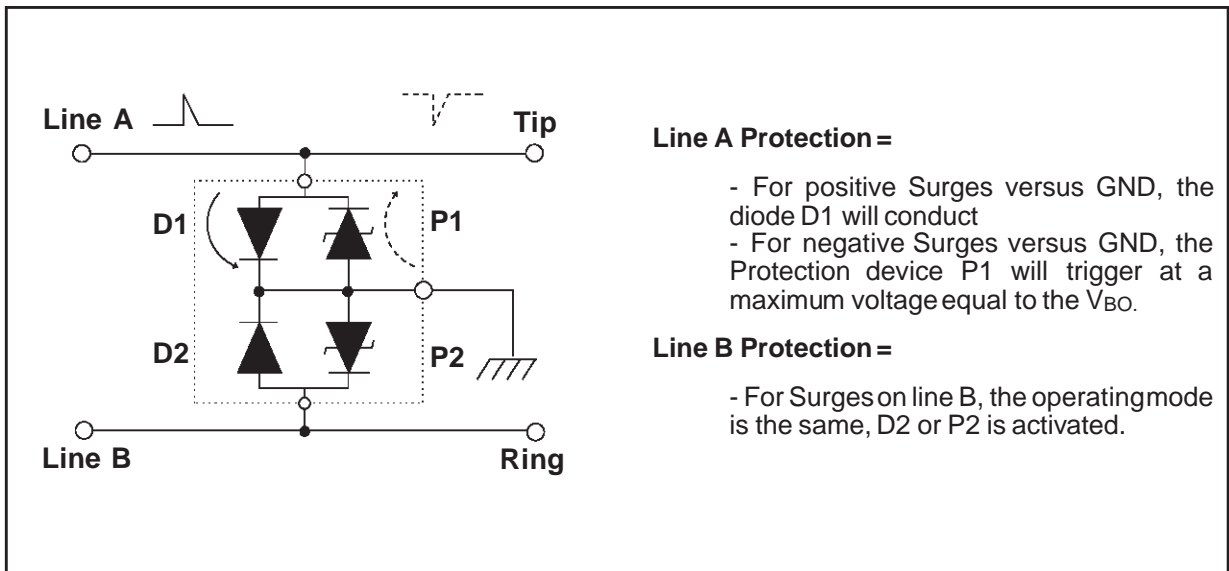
Line A

Tip

D1

P1

D2

P2

Line B

Ring

**Line A Protection =**

- For positive Surges versus GND, the diode D1 will conduct
- For negative Surges versus GND, the Protection device P1 will trigger at a maximum voltage equal to the $V_{BO}$.

**Line B Protection =**

- For Surges on line B, the operating mode is the same, D2 or P2 is activated.